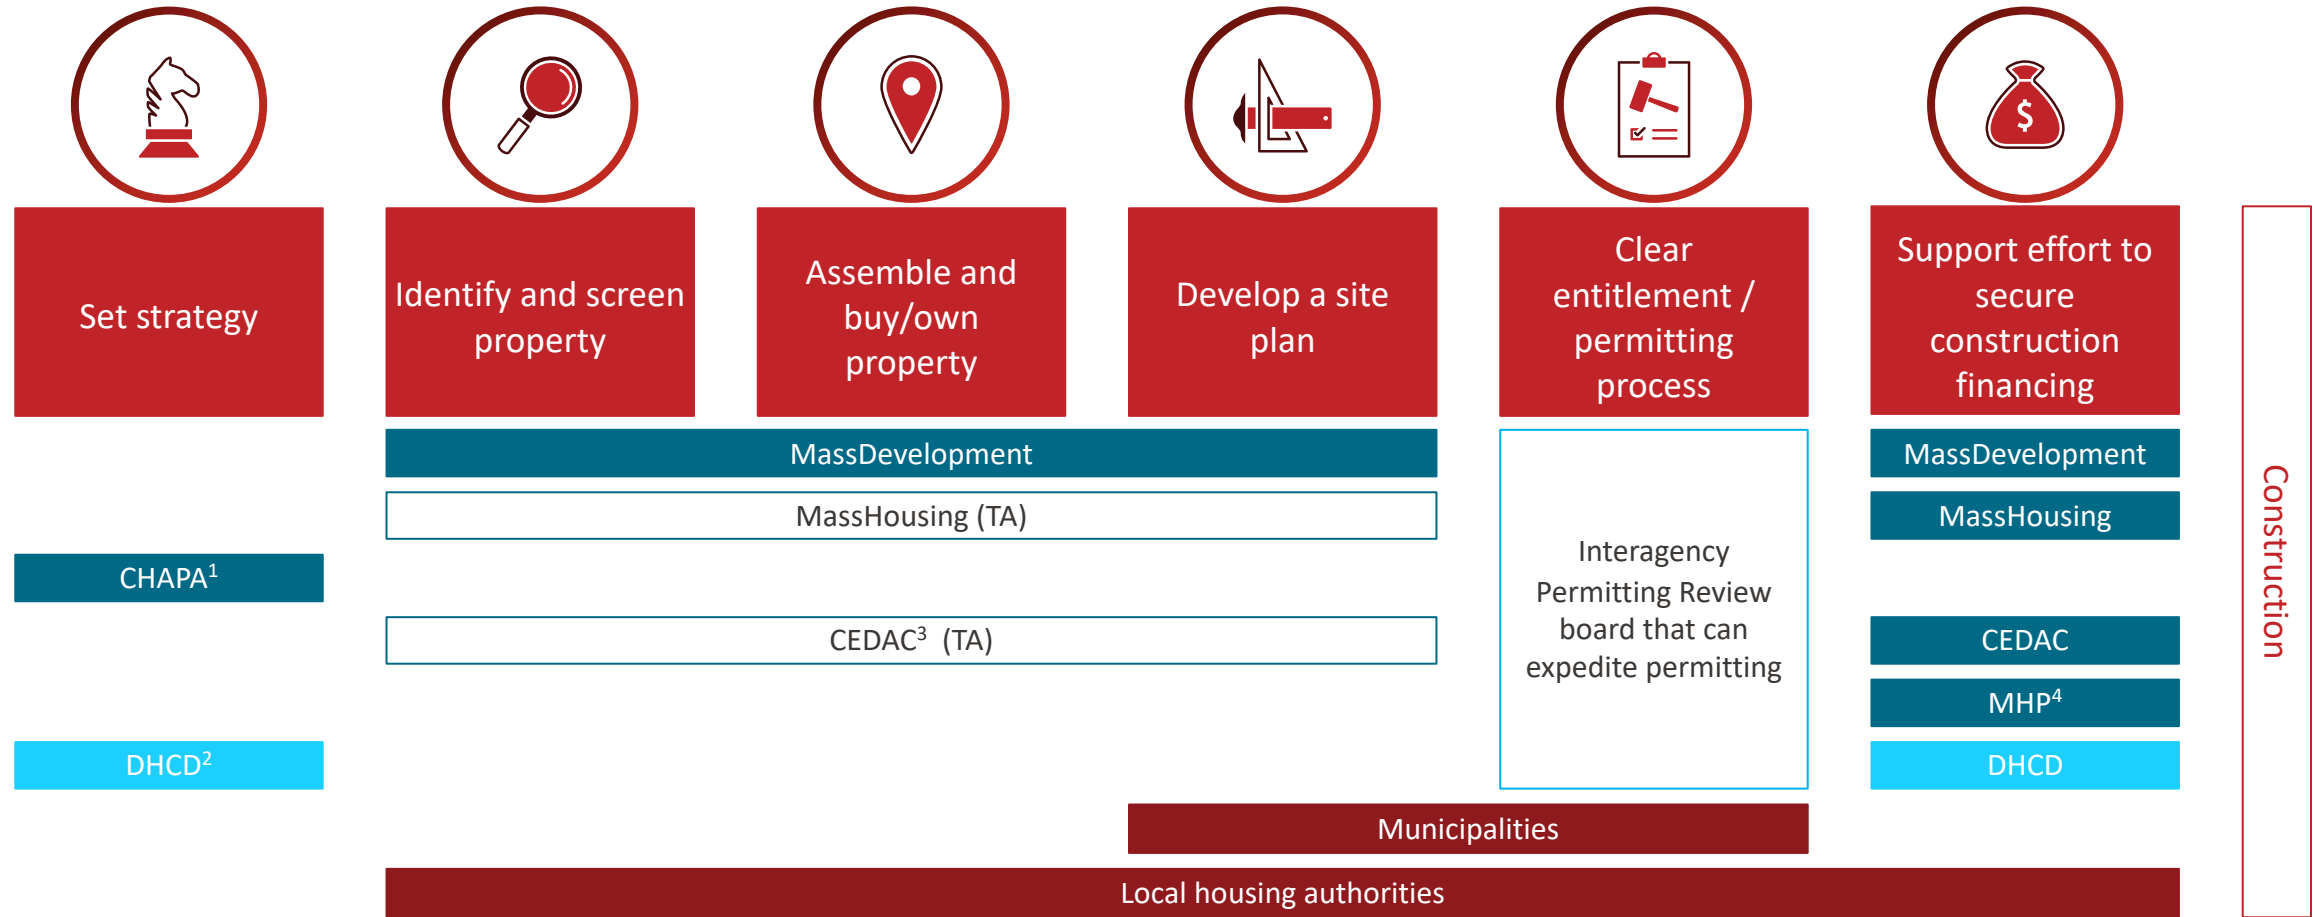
$ 

Set strategy

Identify and screen property

Assemble and buy/own property

Develop a site plan

Clear entitlement / permitting process

Support effort to secure construction financing

Construction

MassDevelopment

MassHousing (TA)

CEDAC$^{3}$ (TA)

Interagency Permitting Review board that can expedite permitting

MassDevelopment

MassHousing

CEDAC

MHP$^{4}$

DHCD

CHAPA$^{1}$

DHCD$^{2}$

Municipalities

Local housing authorities